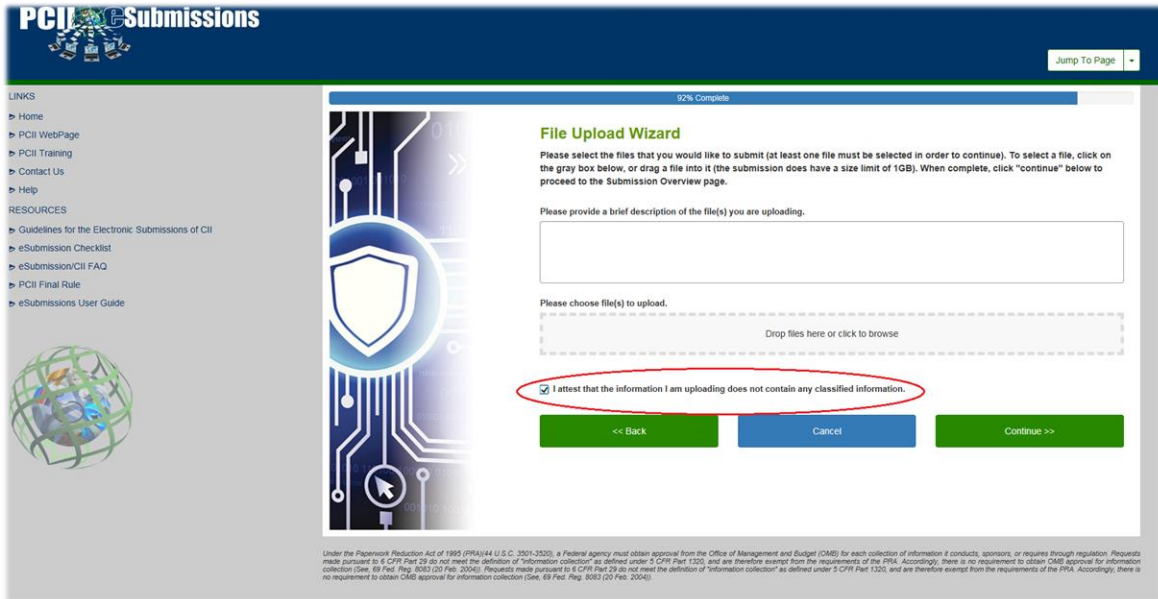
PCII eSubmissions

Jump To Page

LINKS
Home
PCII WebPage
PCII Training
Contact Us
Help
RESOURCES
Guidelines for the Electronic Submissions of CII
eSubmission Checklist
eSubmission/CII FAQ
PCII Final Rule
eSubmissions User Guide

92% Complete

File Upload Wizard

Please select the files that you would like to submit (at least one file must be selected in order to continue). To select a file, click on the gray box below, or drag a file into it (the submission does have a size limit of 1GB). When complete, click "continue" below to proceed to the Submission Overview page.

Please provide a brief description of the file(s) you are uploading.

Please choose file(s) to upload.

Drop files here or click to browse

I attest that the information I am uploading does not contain any classified information.

<< Back

Cancel

Continue >>

Under the Paperwork Reduction Act of 1995 (PRA)(44 U.S.C. 3501-3520), a Federal agency must obtain approval from the Office of Management and Budget (OMB) for each collection of information it conducts, sponsors, or requires through regulation. Requests made pursuant to 6 CFR Part 29 do not meet the definition of "information collection" as defined under 5 CFR Part 1320, and are therefore exempt from the requirements of the PRA. Accordingly, there is no requirement to obtain OMB approval for information collection (See, 69 Fed. Reg. 8083 (20 Feb. 2004)). Requests made pursuant to 6 CFR Part 29 do not meet the definition of "information collection" as defined under 5 CFR Part 1320, and are therefore exempt from the requirements of the PRA. Accordingly, there is no requirement to obtain OMB approval for information collection (See, 69 Fed. Reg. 8083 (20 Feb. 2004)).